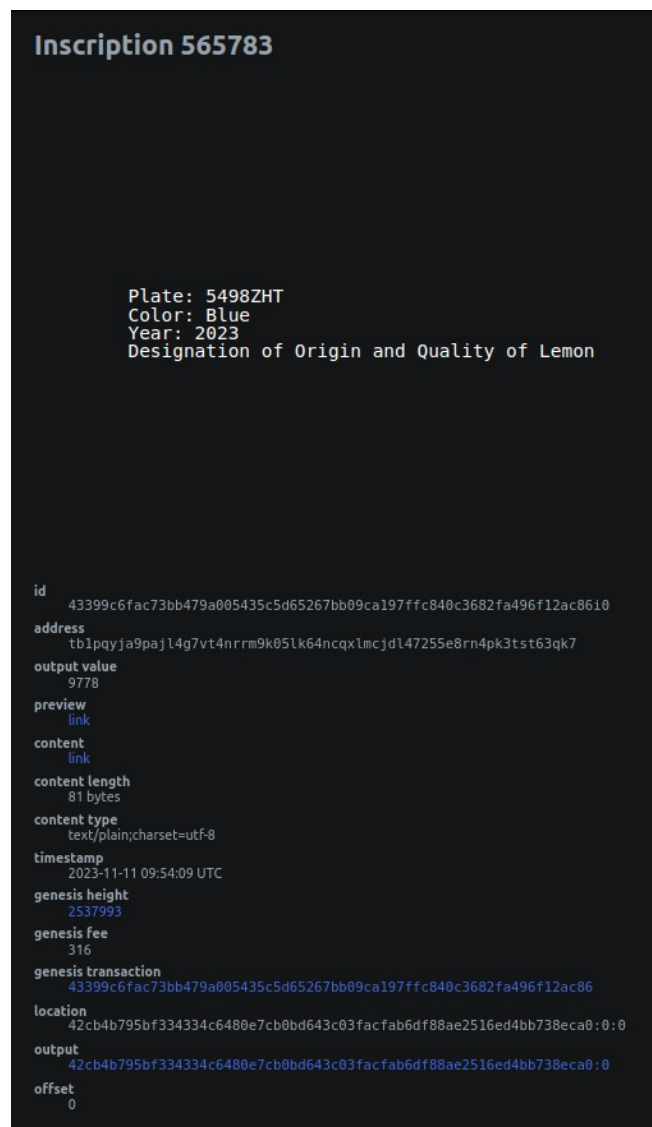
Inscription 565783

Plate: 5498ZHT
Color: Blue
Year: 2023
Designation of Origin and Quality of Lemon

id
43399c6fac73bb479a005435c5d65267bb09ca197ffc840c3682fa496f12ac86i0
address
tb1pqyja9pajl4g7vt4nrrm9k05lk64ncqxlmcjdl47255e8rn4pk3tst63qk7
output value
9778
preview
link
content
link
content length
81 bytes
content type
text/plain;charset=utf-8
timestamp
2023-11-11 09:54:09 UTC
genesis height
2537993
genesis fee
316
genesis transaction
43399c6fac73bb479a005435c5d65267bb09ca197ffc840c3682fa496f12ac86
location
42cb4b795bf334334c6480e7cb0bd643c03facfab6df88ae2516ed4bb738eca0:0:0
output
42cb4b795bf334334c6480e7cb0bd643c03facfab6df88ae2516ed4bb738eca0:0
offset
0